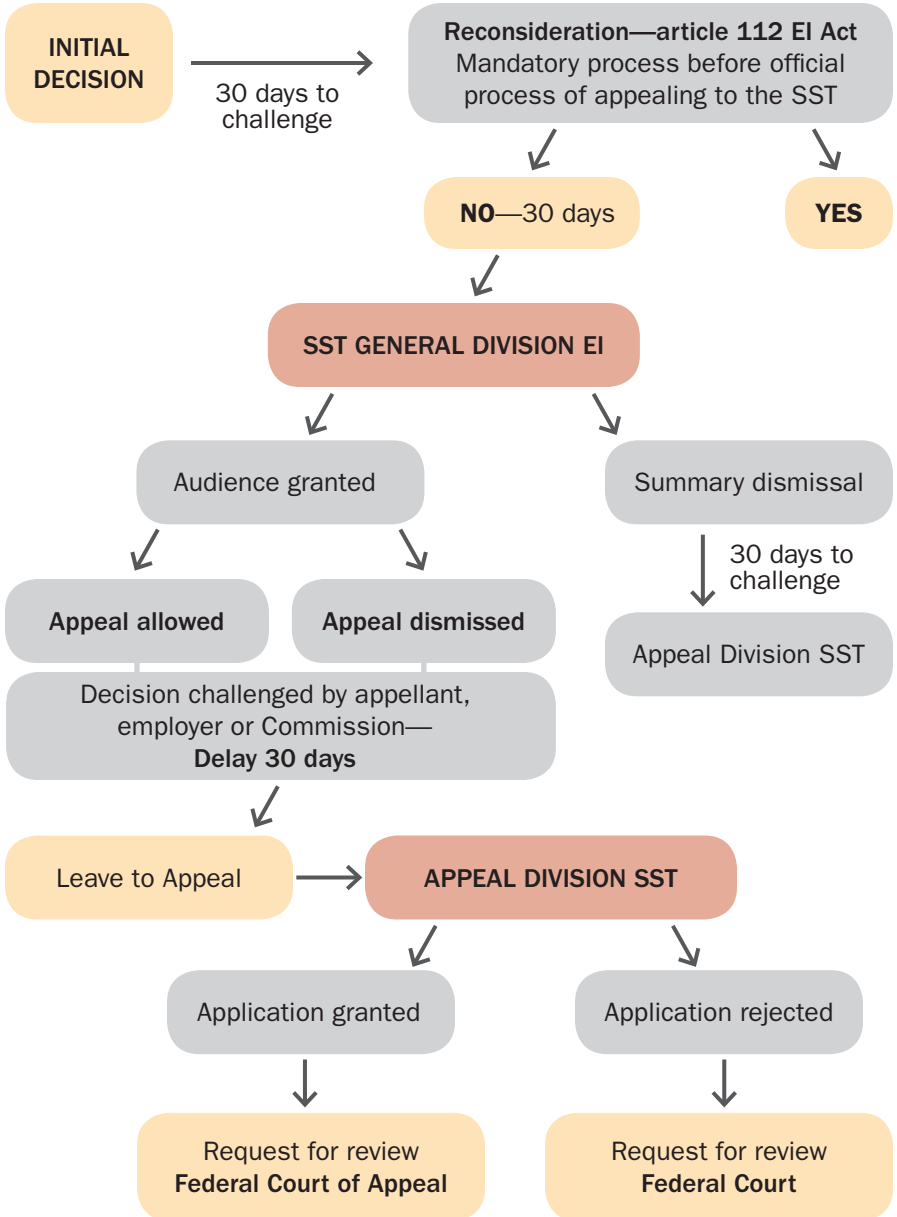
INITIAL DECISION

30 days to challenge

Reconsideration—article 112 EI Act
Mandatory process before official process of appealing to the SST

NO—30 days

YES

SST GENERAL DIVISION EI

Audience granted

Summary dismissal

30 days to challenge

Appeal allowed

Appeal dismissed

Appeal Division SST

Decision challenged by appellant, employer or Commission—
Delay 30 days

Leave to Appeal

APPEAL DIVISION SST

Application granted

Application rejected

Request for review
Federal Court of Appeal

Request for review
Federal Court